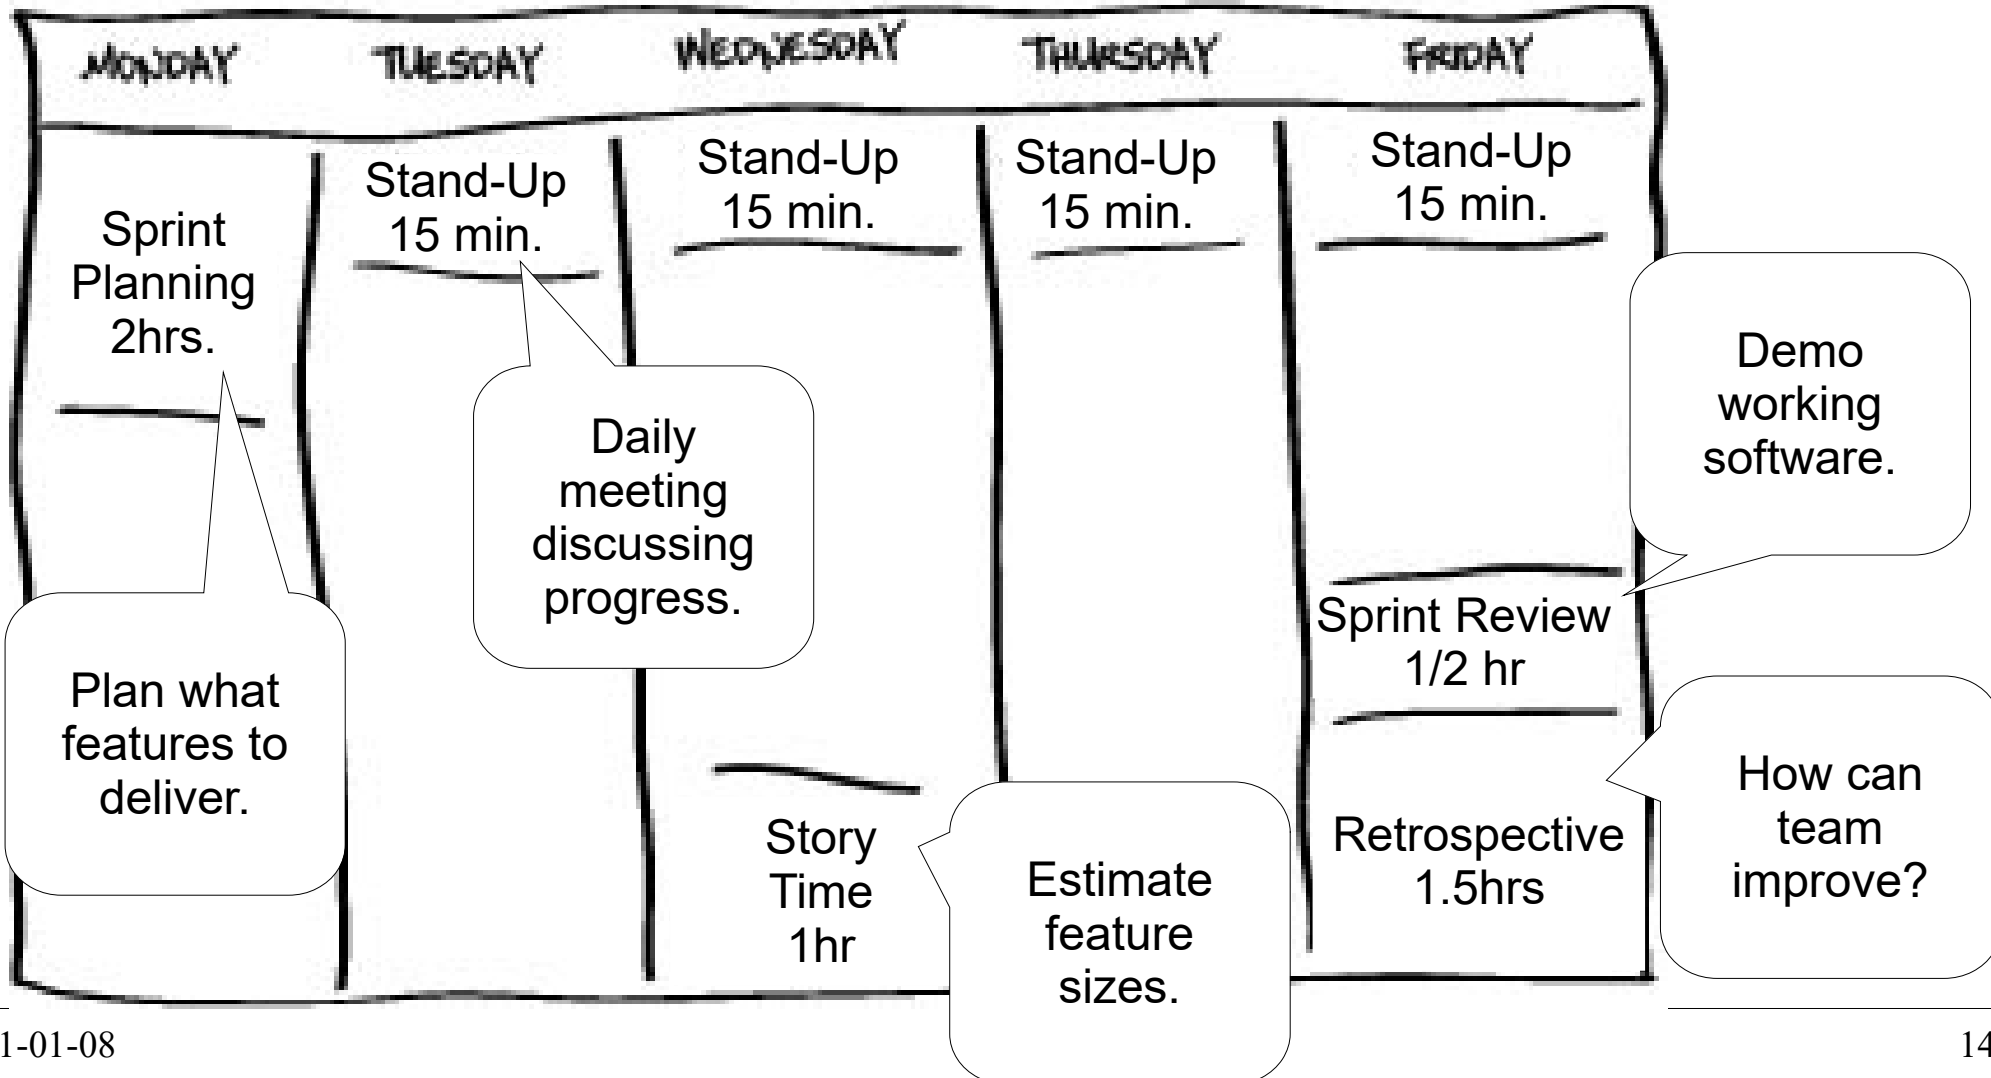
MONDAY TUESDAY WEDNESDAY THURSDAY FRIDAY

Sprint Planning 2hrs.

Plan what features to deliver.

Stand-Up 15 min.

Daily meeting discussing progress.

Stand-Up 15 min.

Story Time 1hr

Stand-Up 15 min.

Estimate feature sizes.

Stand-Up 15 min.

Demo working software.

Sprint Review 1/2 hr

How can team improve?

Retrospective 1.5hrs

1-01-08

14